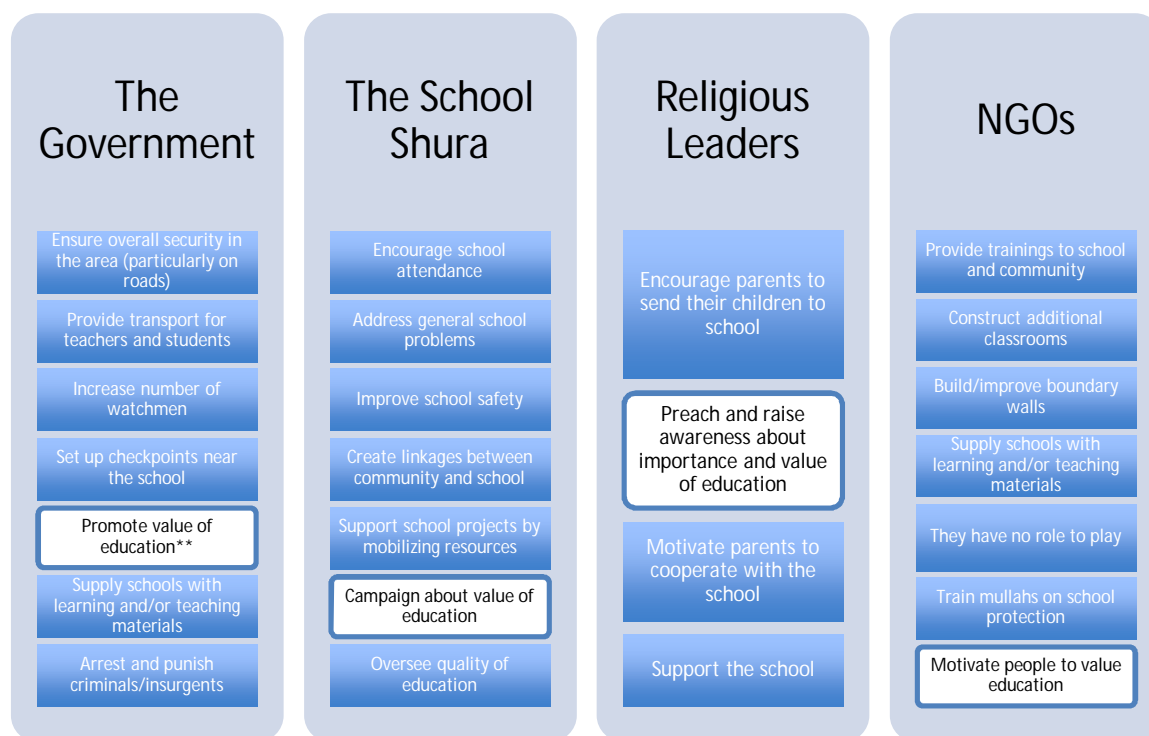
The Government

Ensure overall security in the area (particularly on roads)

Provide transport for teachers and students

Increase number of watchmen

Set up checkpoints near the school

Promote value of education**

Supply schools with learning and/or teaching materials

Arrest and punish criminals/insurgents

The School Shura

Encourage school attendance

Address general school problems

Improve school safety

Create linkages between community and school

Support school projects by mobilizing resources

Campaign about value of education

Oversee quality of education

Religious Leaders

Encourage parents to send their children to school

Preach and raise awareness about importance and value of education

Motivate parents to cooperate with the school

Support the school

NGOs

Provide trainings to school and community

Construct additional classrooms

Build/improve boundary walls

Supply schools with learning and/or teaching materials

They have no role to play

Train mullahs on school protection

Motivate people to value education